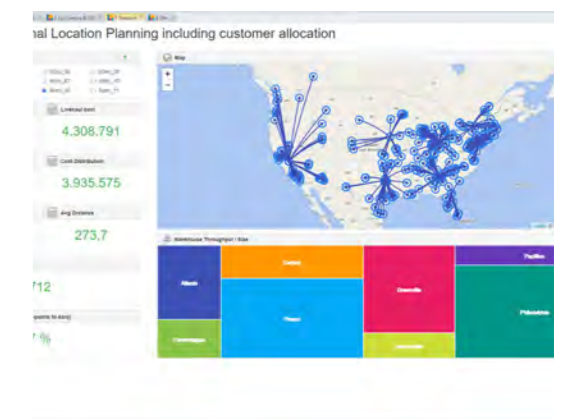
nal Location Planning including customer allocation

Linkhaul kosti

4.308.791

Cost Distribution

3.935.575

Avg Distance

273,7

712

% 

Map

+
-

Warehouse Throughput - Size

Atlanta

Detroit

Denville

Phoenix

Pittsburgh

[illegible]

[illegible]

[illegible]